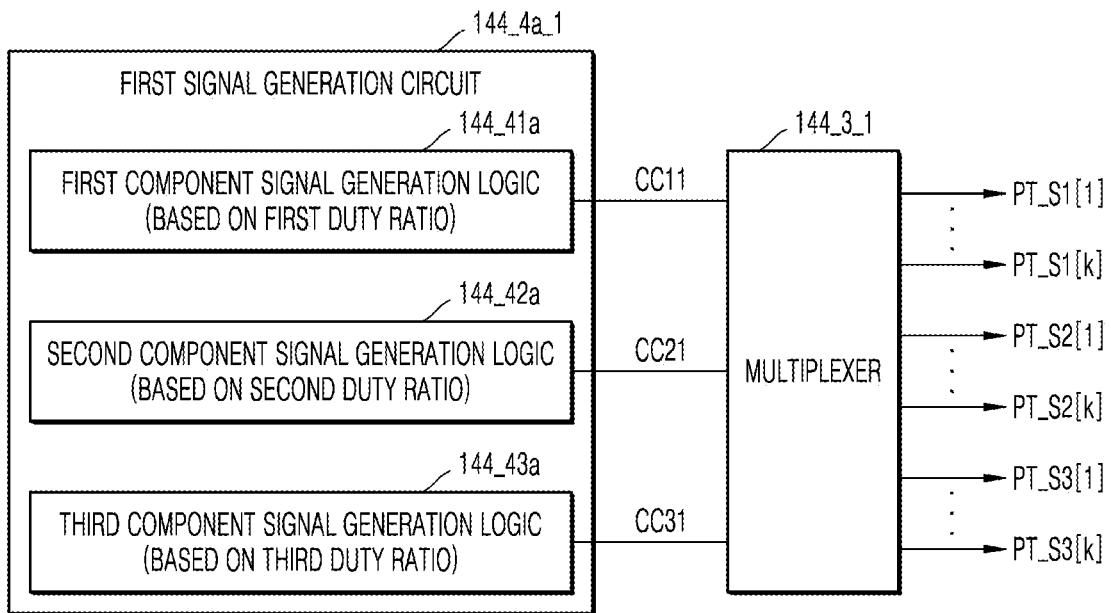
144_4a_1

FIRST SIGNAL GENERATION CIRCUIT

144_41a

FIRST COMPONENT SIGNAL GENERATION LOGIC (BASED ON FIRST DUTY RATIO)

144_42a

SECOND COMPONENT SIGNAL GENERATION LOGIC (BASED ON SECOND DUTY RATIO)

144_43a

THIRD COMPONENT SIGNAL GENERATION LOGIC (BASED ON THIRD DUTY RATIO)

CC11

CC21

CC31

144_3_1

MULTIPLEXER

PT_S1[1]

PT_S1[k]

PT_S2[1]

PT_S2[k]

PT_S3[1]

PT_S3[k]